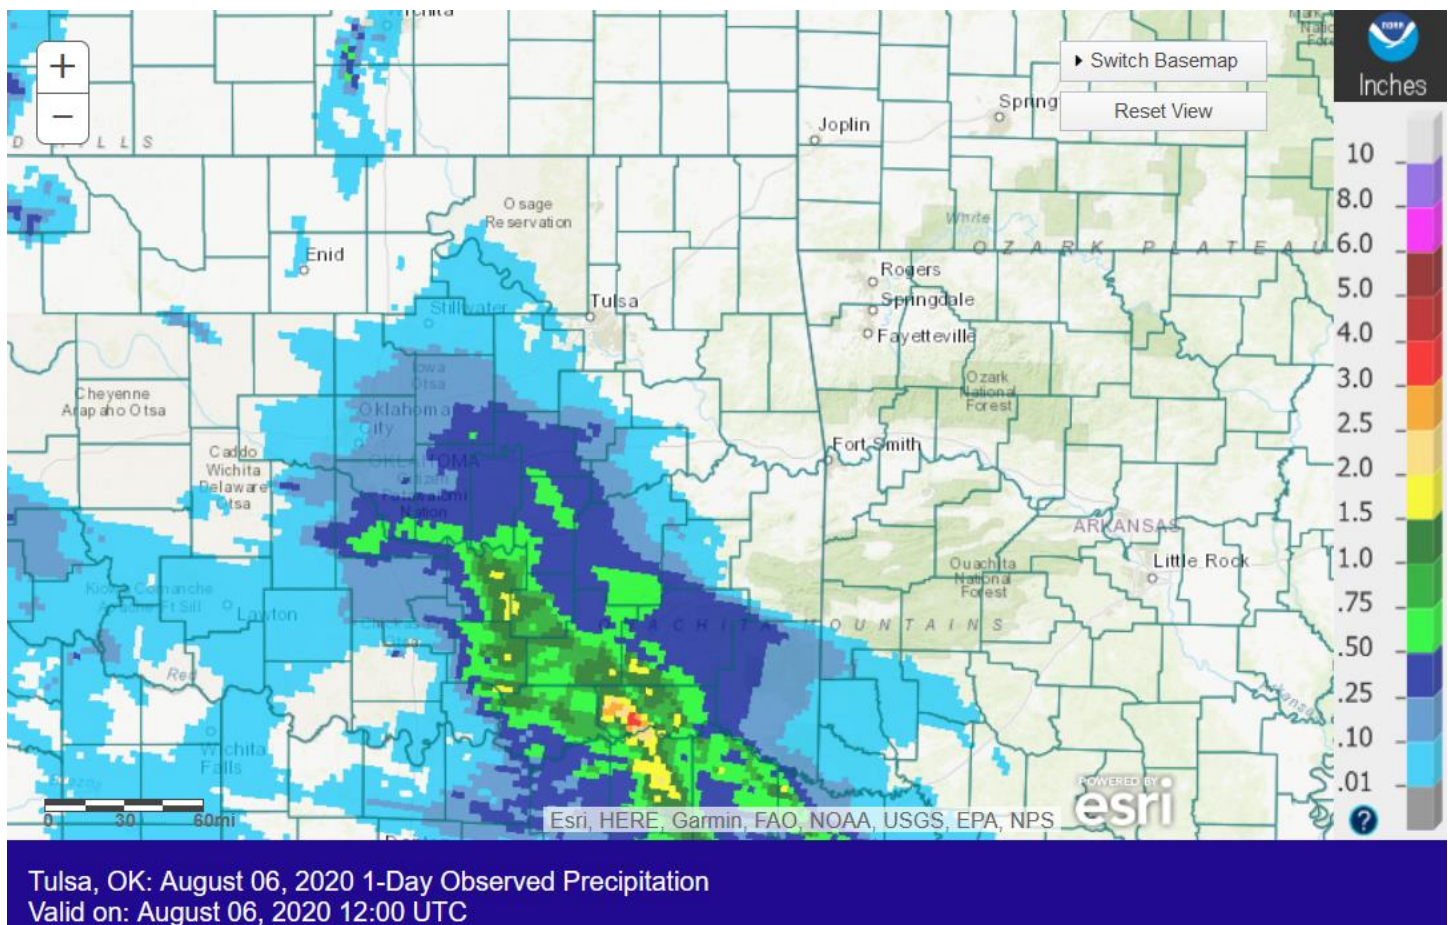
Wichita
+
−
D L L S
Switch Basemap
Reset View
Spring
Joplin
Inches
10
8.0
6.0
5.0
4.0
3.0
2.5
2.0
1.5
1.0
.75
.50
.25
.10
.01
Osage Reservation
Enid
White
O Z A R K P L A T E A U
Rogers
Springdale
Fayetteville
Stillwater
Tulsa
Cheyenne Arapaho Otsa
Iowa Otsa
Oklahoma City
OKLAHOMA
Ozark National Forest
Caddo Wichita Delaware Otsa
Fort Smith
ARKANSAS
Little Rock
Kiowa Comanche Apache Ft Sill
Lawton
Ouachita National Forest
O U A C H I T A M O U N T A I N S
Red
Wichita Falls
0 30 60mi
Esri, HERE, Garmin, FAO, NOAA, USGS, EPA, NPS
POWERED BY esri
?
Tulsa, OK: August 06, 2020 1-Day Observed Precipitation
Valid on: August 06, 2020 12:00 UTC